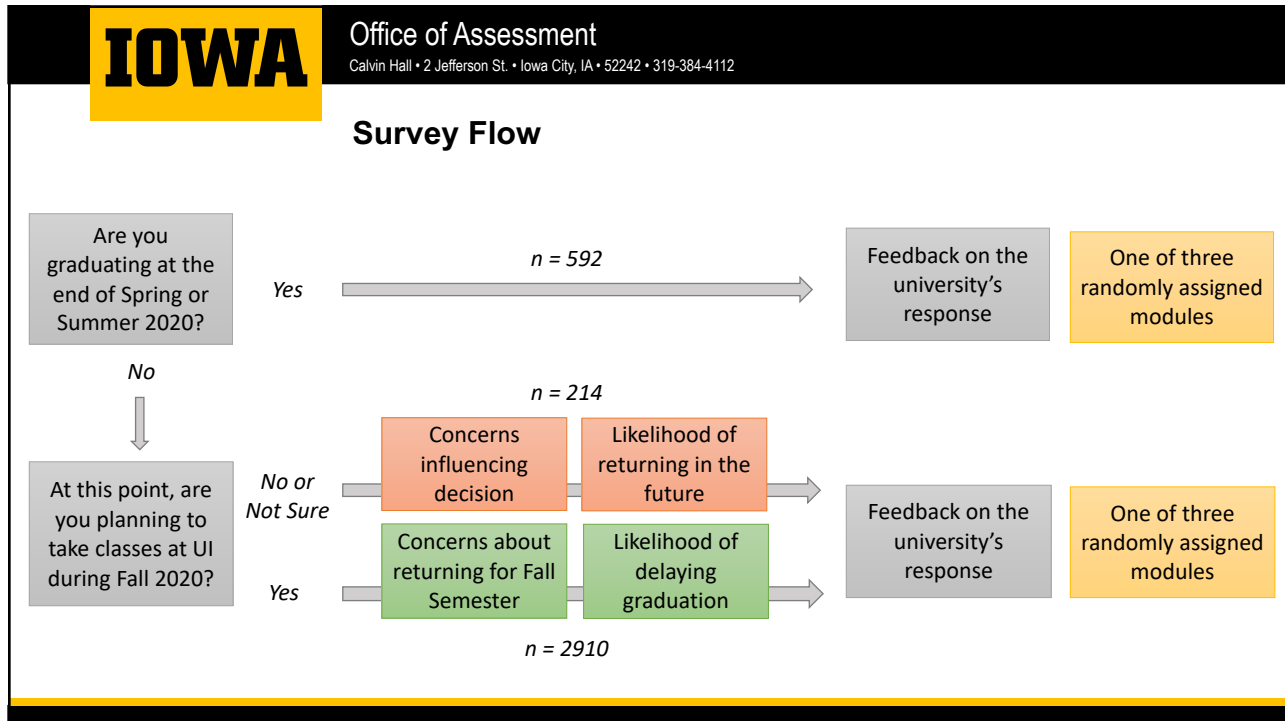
IOWA

Office of Assessment
Calvin Hall • 2 Jefferson St. • Iowa City, IA • 52242 • 319-384-4112

Survey Flow

Are you graduating at the end of Spring or Summer 2020?

Yes

$n = 592$

Feedback on the university's response

One of three randomly assigned modules

No

$n = 214$

At this point, are you planning to take classes at UI during Fall 2020?

No or Not Sure

Concerns influencing decision

Likelihood of returning in the future

Yes

Concerns about returning for Fall Semester

Likelihood of delaying graduation

$n = 2910$

Feedback on the university's response

One of three randomly assigned modules